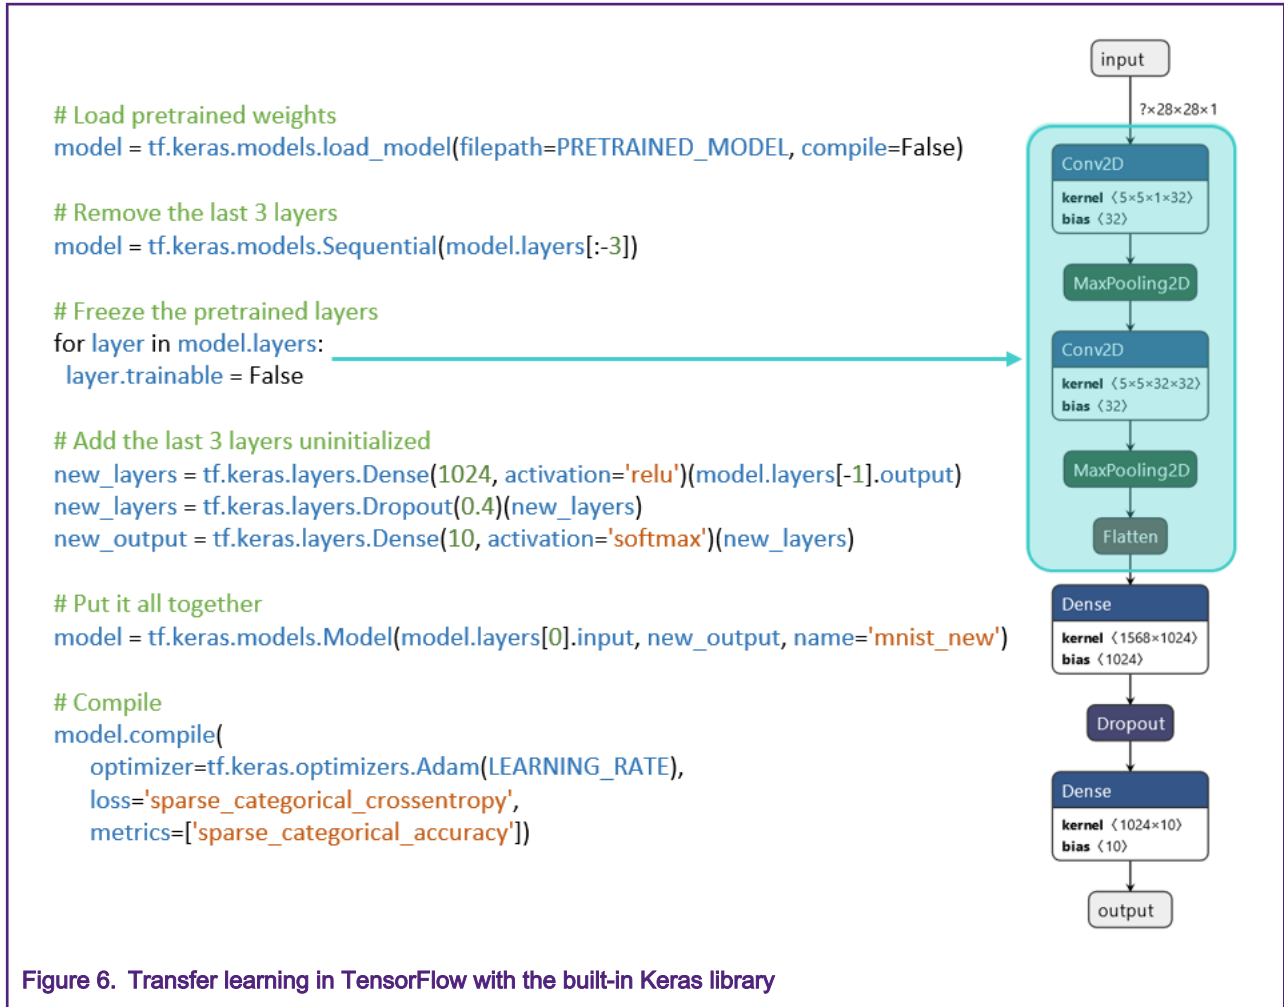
# Load pretrained weights
model = tf.keras.models.load_model(filepath=PRETRAINED_MODEL, compile=False)

# Remove the last 3 layers
model = tf.keras.models.Sequential(model.layers[:-3])

# Freeze the pretrained layers
for layer in model.layers:
  layer.trainable = False

# Add the last 3 layers uninitialized
new_layers = tf.keras.layers.Dense(1024, activation='relu')(model.layers[-1].output)
new_layers = tf.keras.layers.Dropout(0.4)(new_layers)
new_output = tf.keras.layers.Dense(10, activation='softmax')(new_layers)

# Put it all together
model = tf.keras.models.Model(model.layers[0].input, new_output, name='mnist_new')

# Compile
model.compile(
    optimizer=tf.keras.optimizers.Adam(LEARNING_RATE),
    loss='sparse_categorical_crossentropy',
    metrics=['sparse_categorical_accuracy'])

input
?×28×28×1
Conv2D
kernel ⟨5×5×1×32⟩
bias ⟨32⟩
MaxPooling2D
Conv2D
kernel ⟨5×5×32×32⟩
bias ⟨32⟩
MaxPooling2D
Flatten
Dense
kernel ⟨1568×1024⟩
bias ⟨1024⟩
Dropout
Dense
kernel ⟨1024×10⟩
bias ⟨10⟩
output

Figure 6. Transfer learning in TensorFlow with the built-in Keras library